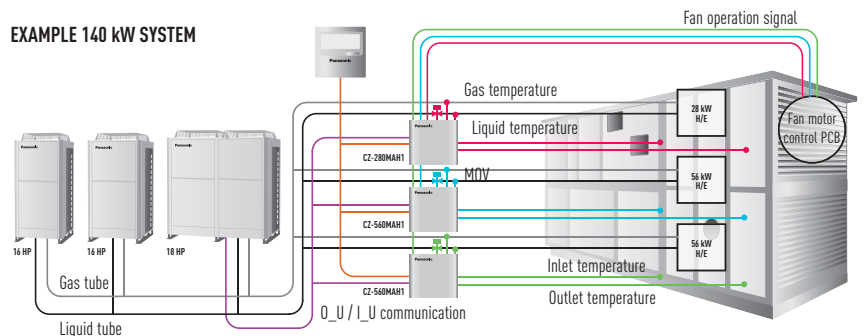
EXAMPLE 140 kW SYSTEM

Fan operation signal

Panasonic

Gas temperature

Liquid temperature

MOV

Inlet temperature

Outlet temperature

O_U / I_U communication

Gas tube

Liquid tube

16 HP

16 HP

18 HP

Panasonic

Panasonic

Panasonic

CZ-280MAH1

CZ-560MAH1

CZ-560MAH1

28 kW H/E

56 kW H/E

56 kW H/E

Fan motor control PCB